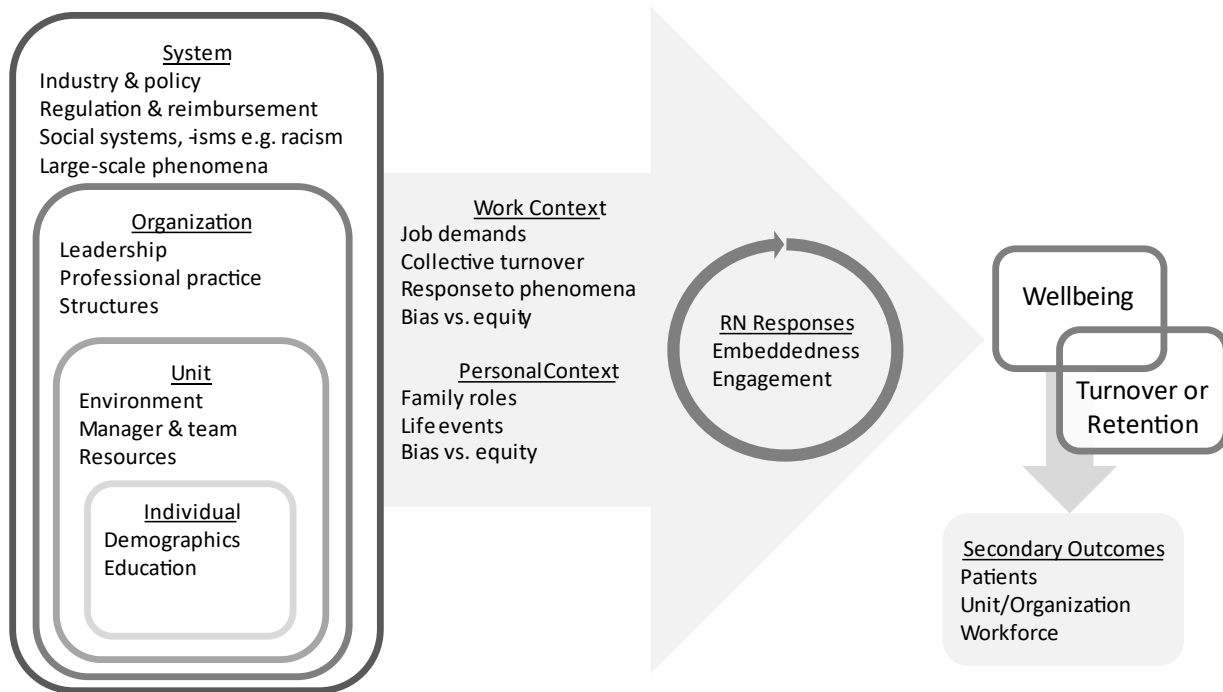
System
Industry & policy
Regulation & reimbursement
Social systems, -isms e.g. racism
Large-scale phenomena

Organization
Leadership
Professional practice
Structures

Unit
Environment
Manager & team
Resources

Individual
Demographics
Education

Work Context
Job demands
Collective turnover
Responseto phenomena
Bias vs. equity

PersonalContext
Family roles
Lifeevents
Bias vs. equity

RN Responses
Embeddedness
Engagement

Wellbeing

Turnover or Retention

Secondary Outcomes
Patients
Unit/Organization
Workforce